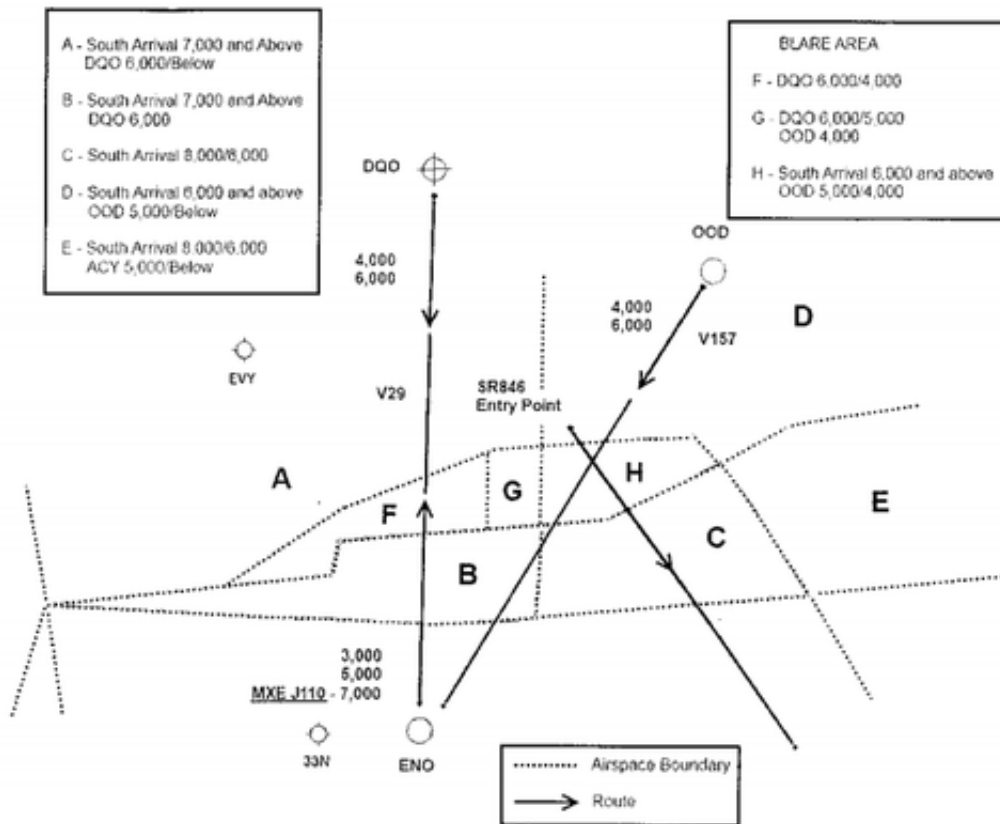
A - South Arrival 7,000 and Above
DQO 6,000/Below

B - South Arrival 7,000 and Above
DQO 6,000

C - South Arrival 8,000/6,000

D - South Arrival 6,000 and above
OOD 5,000/Below

E - South Arrival 8,000/6,000
ACY 5,000/Below

BLARE AREA

F - DQO 6,000/4,000

G - DQO 6,000/5,000
OOD 4,000

H - South Arrival 6,000 and above
OOD 5,000/4,000

DQO

OOD

4,000
6,000

4,000
6,000

D

V157

EVY

V29

SR846
Entry Point

A

G

H

E

F

C

B

3,000
5,000
MXE J110 - 7,000

33N

ENO

Airspace Boundary

Route